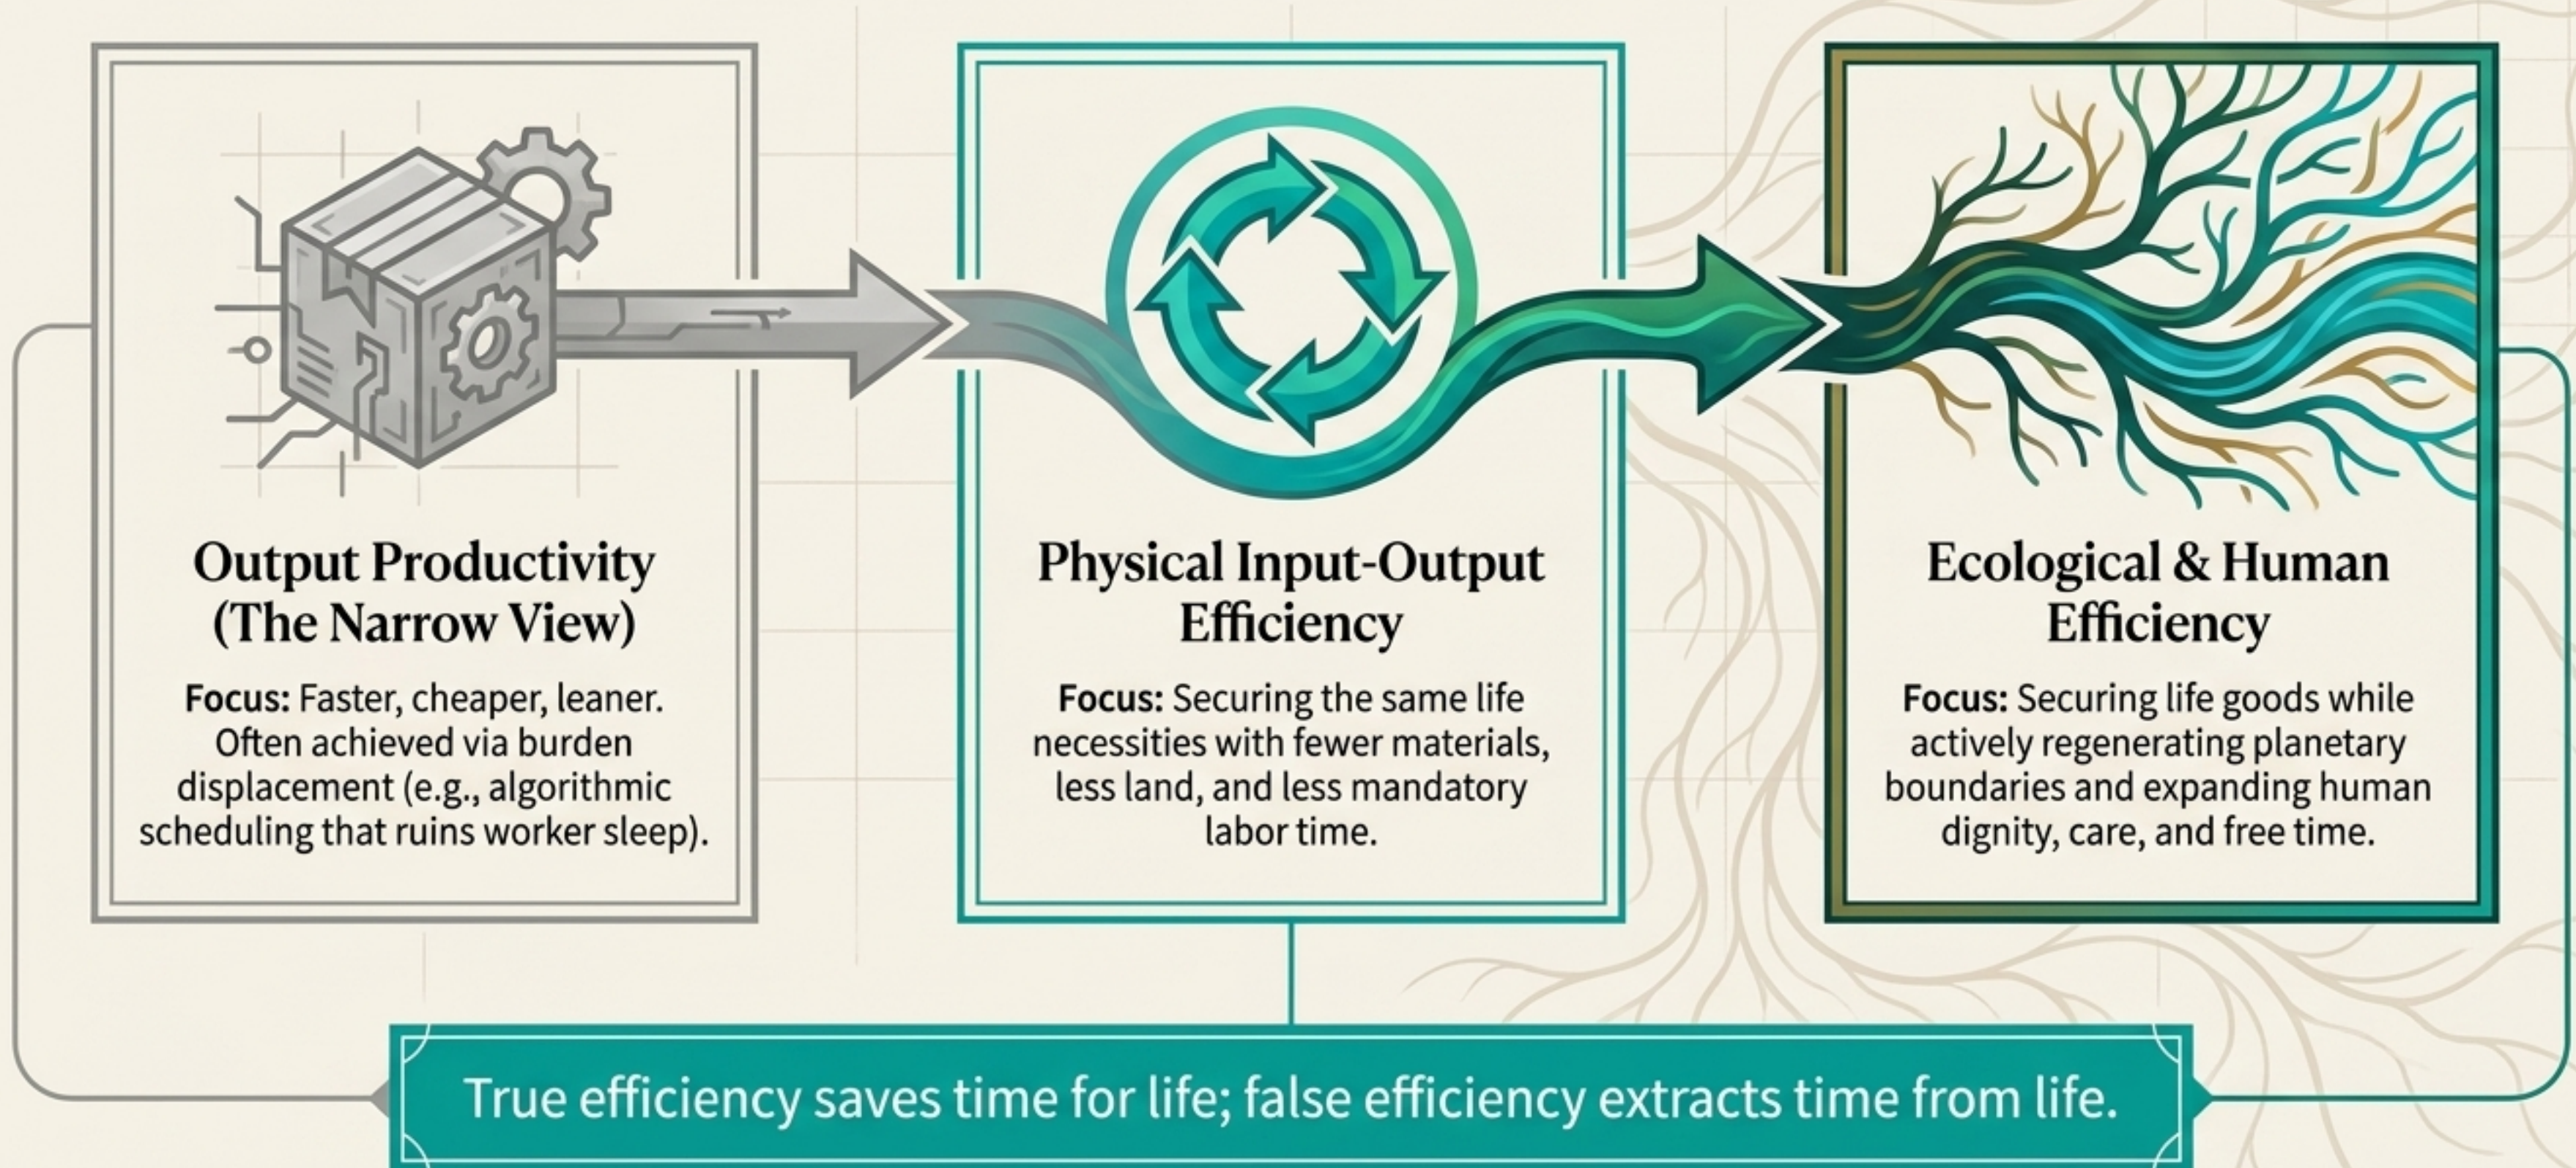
Output Productivity (The Narrow View)

**Focus:** Faster, cheaper, leaner. Often achieved via burden displacement (e.g., algorithmic scheduling that ruins worker sleep).

Physical Input-Output Efficiency

**Focus:** Securing the same life necessities with fewer materials, less land, and less mandatory labor time.

Ecological & Human Efficiency

**Focus:** Securing life goods while actively regenerating planetary boundaries and expanding human dignity, care, and free time.

True efficiency saves time for life; false efficiency extracts time from life.